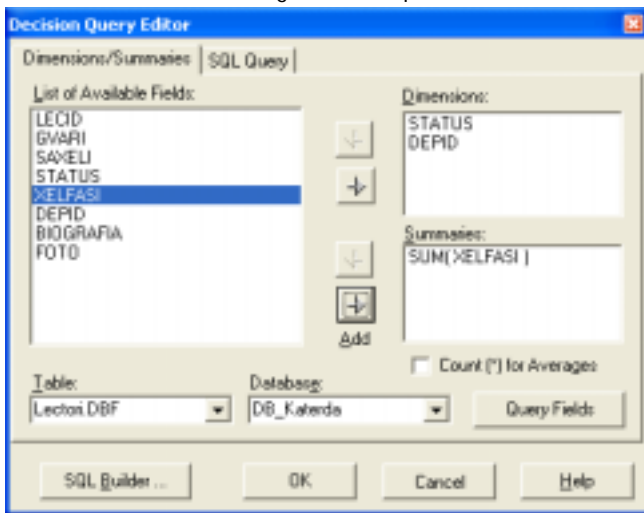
Decision Query Editor

Dimensions/Summaries | SQL Query

List of Available Fields:
LECID
GVARI
SAXELI
STATUS
XELFASI
DEPID
BIOGRAFIA
FOTO

Dimensions:
STATUS
DEPID

Summaries:
SUM( XELFASI )

Add

Count (*) for Averages

Table:
Lectori.DBF

Database:
DB_Katerda

Query Fields

SQL Builder ...

OK

Cancel

Help